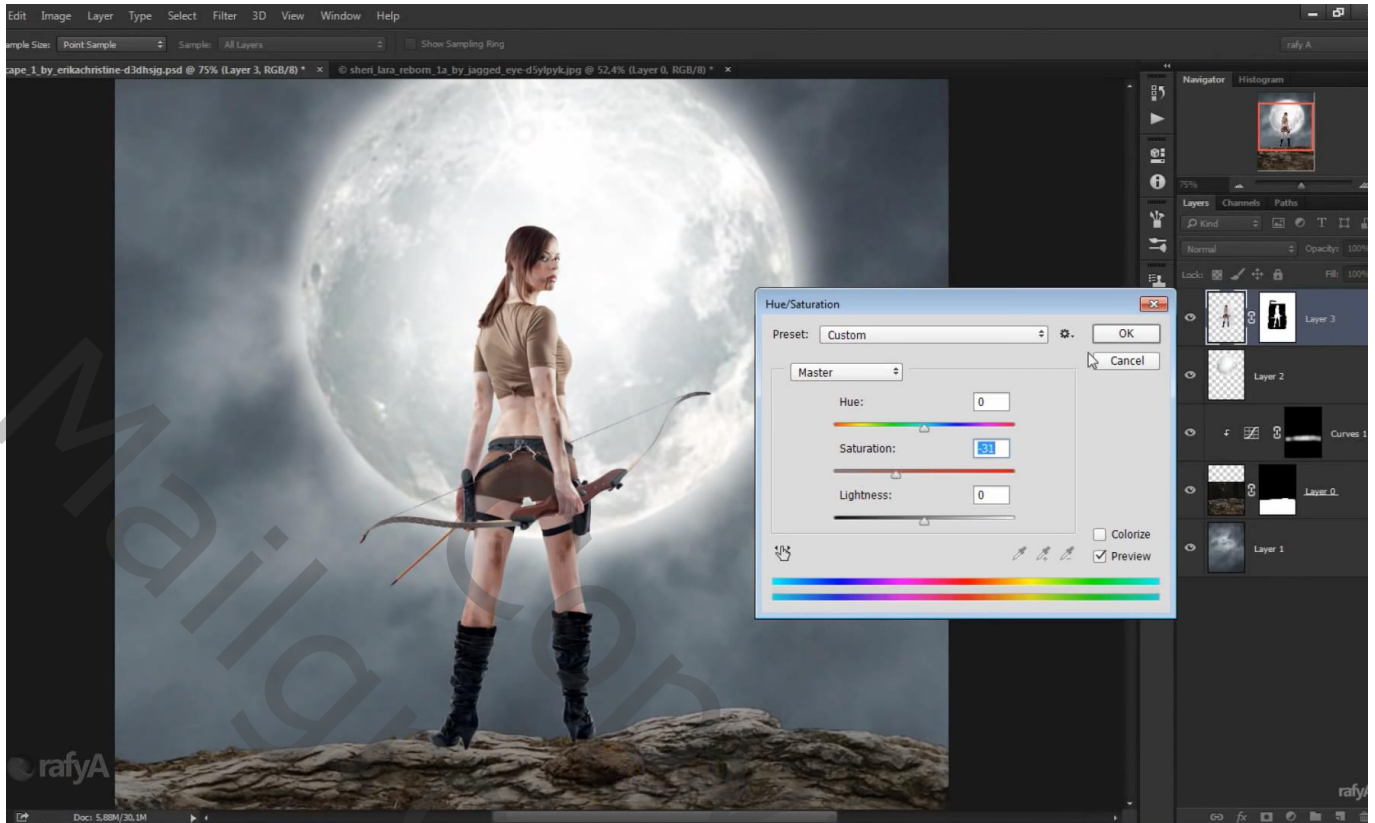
Edit Image Layer Type Select Filter 3D View Window Help

ample Size: Point Sample Sample: All Layers Show Sampling Ring rafy A

cape_1_by_erikachristine-d3dhsjg.psd @ 75% (Layer 3, RGB/8) * × sheri_lara_reborn_1a_by_jagged_eye-d5ylpyk.jpg @ 52,4% (Layer 0, RGB/8) * ×

Navigator Histogram

75%

Layers Channels Paths

Kind

Normal Opacity: 100%

Lock: Fill: 100%

Layer 3

Layer 2

Curves 1

Layer 0

Layer 1

Hue/Saturation

Preset: Custom

OK

Cancel

Master

Hue: 0

Saturation: -31

Lightness: 0

Colorize

Preview

rafyA

rafyA

Doc: 5,88M/30,1M

MaiIgoo.com